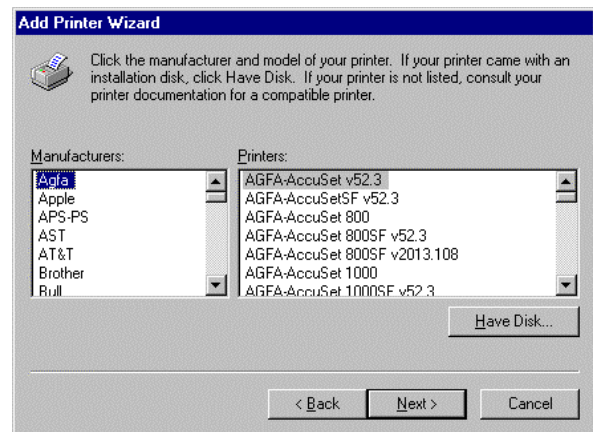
Add Printer Wizard

Click the manufacturer and model of your printer. If your printer came with an installation disk, click Have Disk. If your printer is not listed, consult your printer documentation for a compatible printer.

Manufacturers:

Agfa
Apple
APS-PS
AST
AT&T
Brother
Bull

Printers:

AGFA-AccuSet v52.3
AGFA-AccuSetSF v52.3
AGFA-AccuSet 800
AGFA-AccuSet 800SF v52.3
AGFA-AccuSet 800SF v2013.108
AGFA-AccuSet 1000
AGFA-AccuSet 1000SF v52.3

Have Disk...

< Back

Next >

Cancel